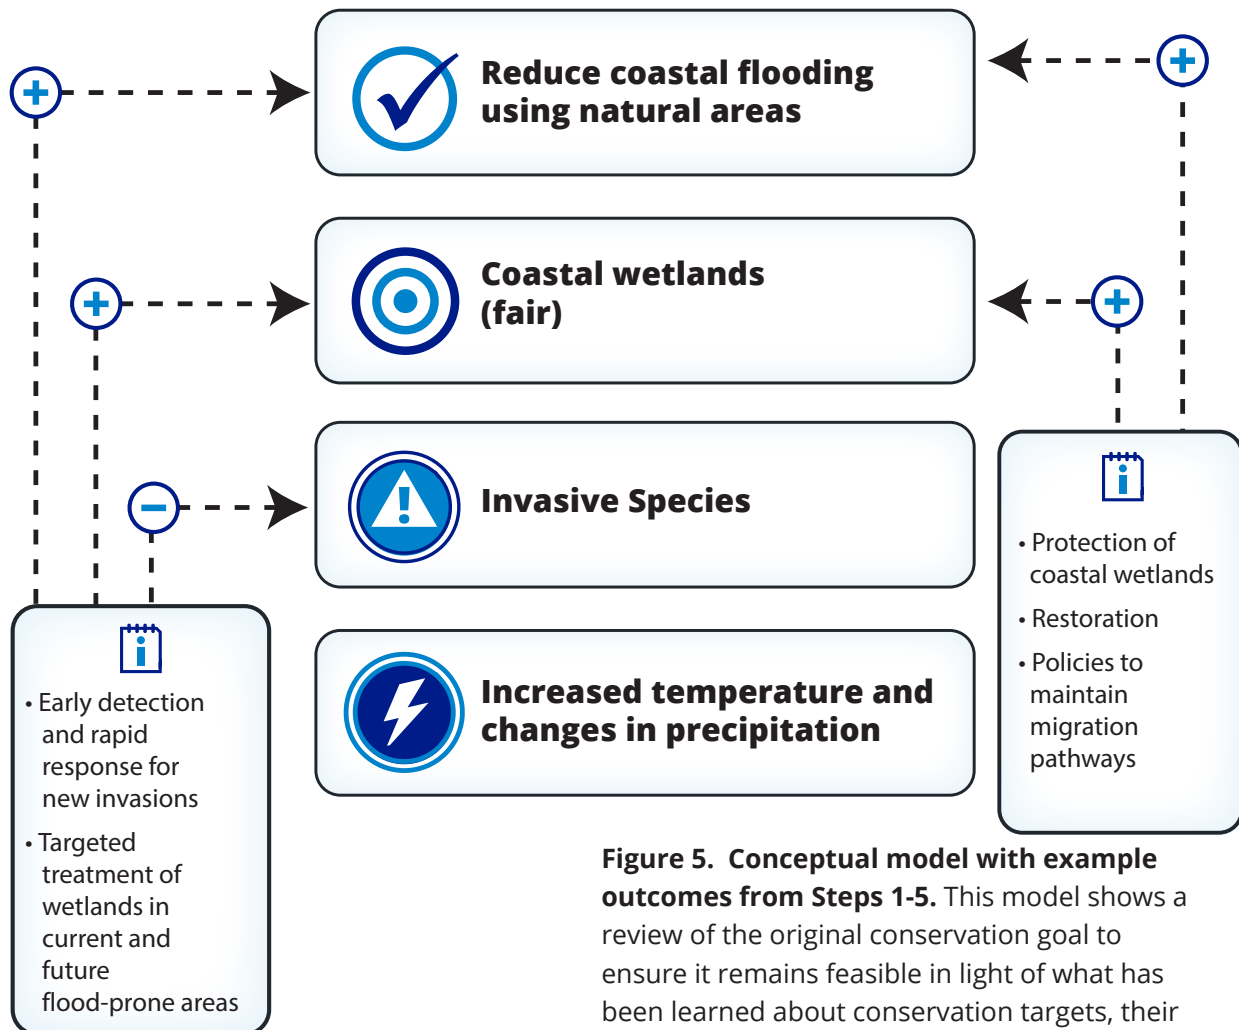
Reduce coastal flooding using natural areas

Coastal wetlands (fair)

Invasive Species

Increased temperature and changes in precipitation

• Protection of coastal wetlands
• Restoration
• Policies to maintain migration pathways

• Early detection and rapid response for new invasions
• Targeted treatment of wetlands in current and future flood-prone areas

**Figure 5. Conceptual model with example outcomes from Steps 1-5.** This model shows a review of the original conservation goal to ensure it remains feasible in light of what has been learned about conservation targets, their